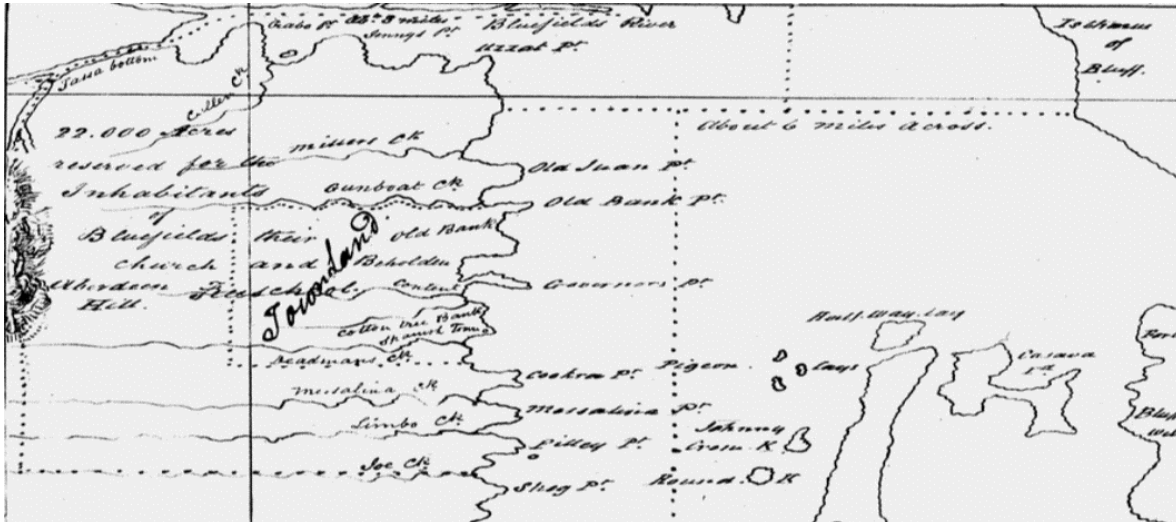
Crabs Pt. Old 3 miles Snugs Pt. Bluefields River Rezat Pt.

Isthmus of Bluff.

Sand bottom

Cullen Ck.

22.000 Acres reserved for the Inhabitants of Bluefields church Aberdeen Hill.

miuns Ck

About 6 miles across.

Old Juan Pt.

Gunboat Ck.

Old Bank Pt.

their and School.

Townland

Old Bank

Beholden

Content

Governors Pt.

Cotton tree Bank

Channel Town

Deadmans Ck.

Half Way Cay

Casava Pt.

Cockra Pt.

Pigeon

Cays

Messalina Ck

Messalina Pt.

Limbo Ck.

Johnny Crow K

Pilley Pt.

Joe Ck.

Shag Pt.

Round K

Blu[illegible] wat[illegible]

For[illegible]